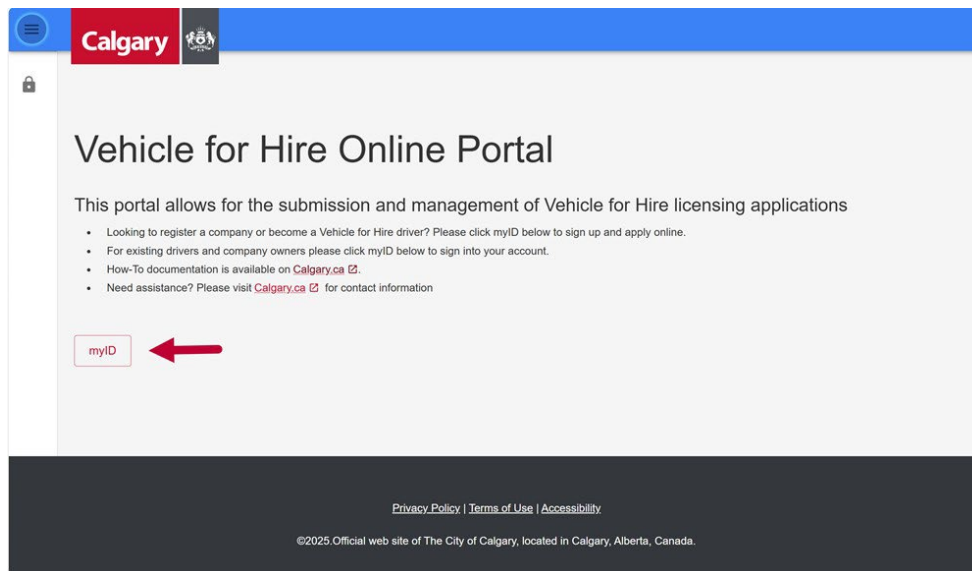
Calgary

Vehicle for Hire Online Portal

This portal allows for the submission and management of Vehicle for Hire licensing applications

- Looking to register a company or become a Vehicle for Hire driver? Please click myID below to sign up and apply online.
- For existing drivers and company owners please click myID below to sign into your account.
- How-To documentation is available on Calgary.ca.
- Need assistance? Please visit Calgary.ca for contact information

myID

Privacy Policy | Terms of Use | Accessibility

©2025.Official web site of The City of Calgary, located in Calgary, Alberta, Canada.